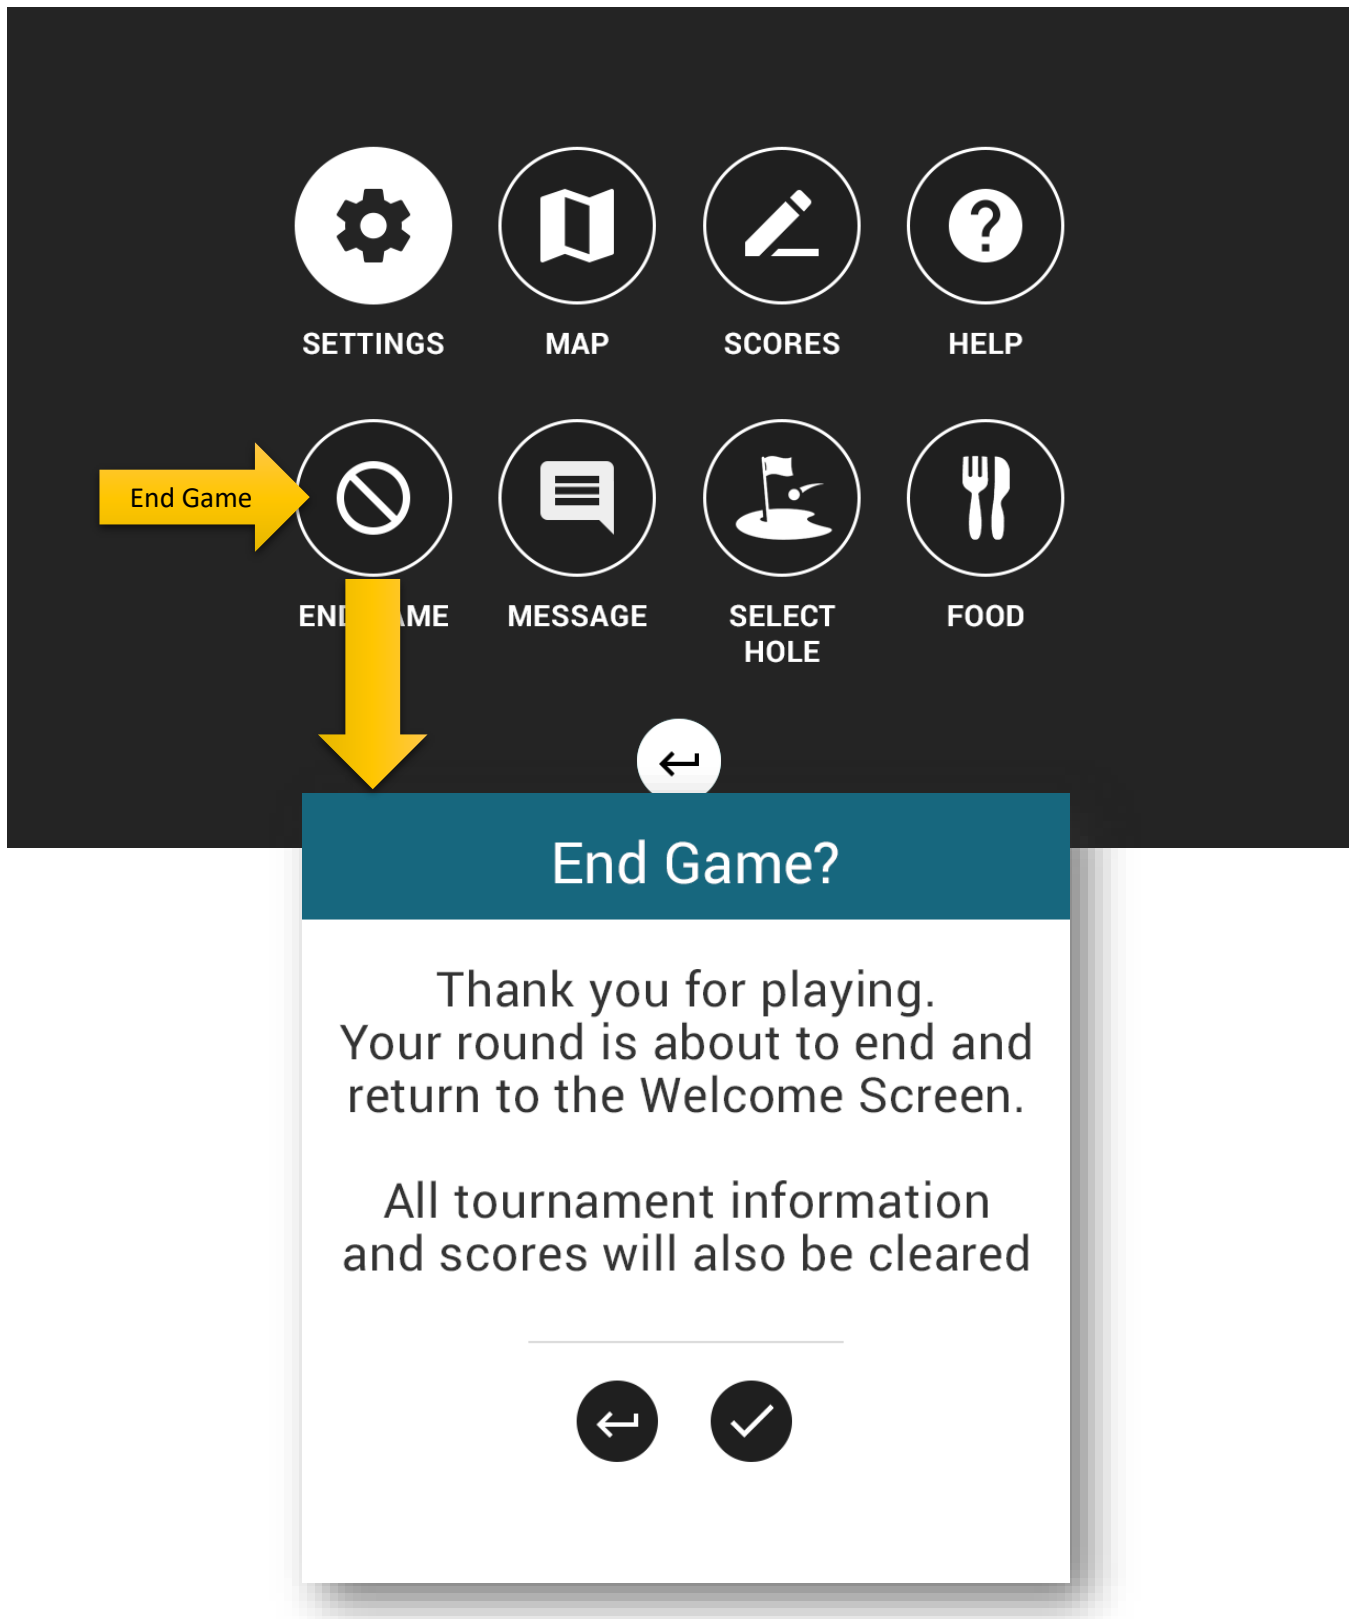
SETTINGS MAP SCORES HELP

End Game

END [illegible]ME MESSAGE SELECT HOLE FOOD

End Game?

Thank you for playing. Your round is about to end and return to the Welcome Screen.

All tournament information and scores will also be cleared